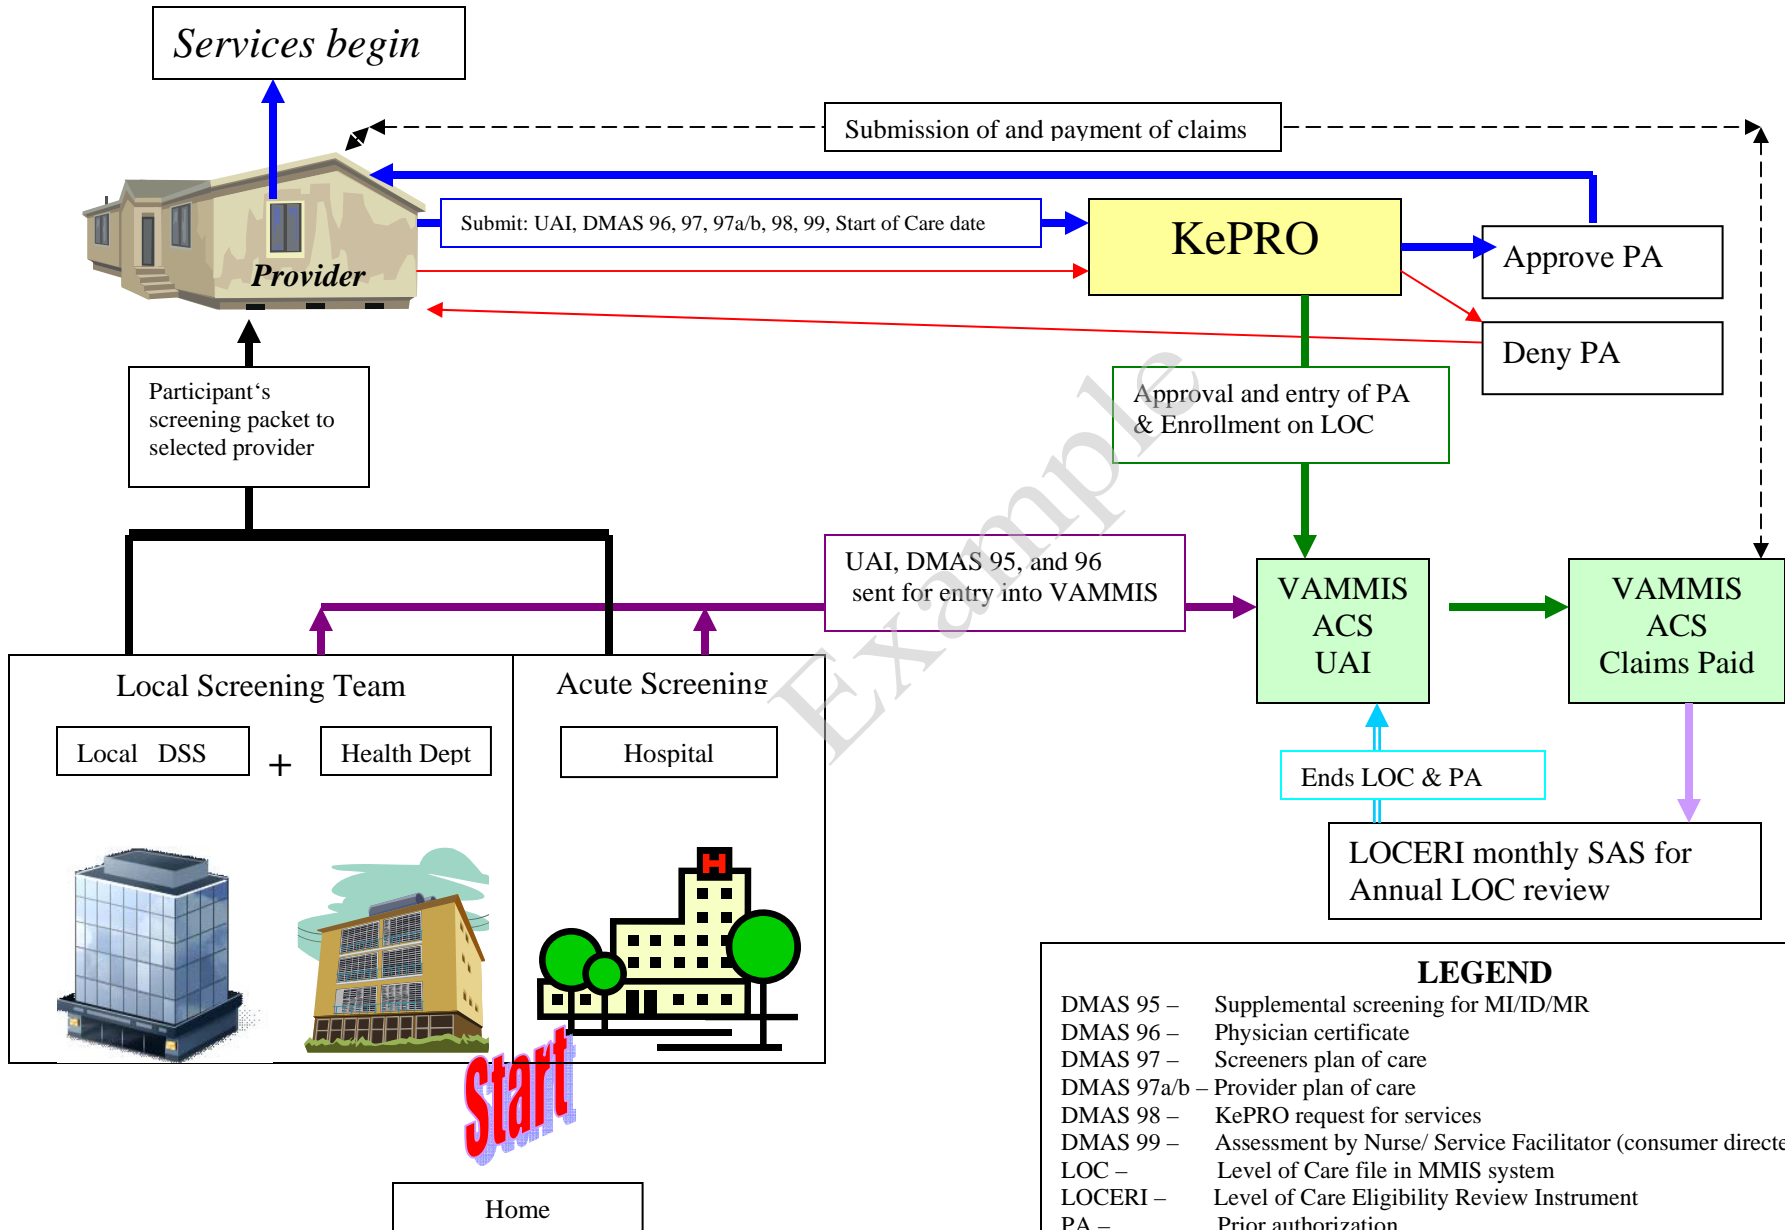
Services begin

Submission of and payment of claims

Provider

Submit: UAI, DMAS 96, 97, 97a/b, 98, 99, Start of Care date

KePRO

Approve PA

Deny PA

Participant's screening packet to selected provider

Approval and entry of PA & Enrollment on LOC

Example

UAI, DMAS 95, and 96 sent for entry into VAMMIS

VAMMIS ACS UAI

VAMMIS ACS Claims Paid

Local Screening Team

Local DSS

+

Health Dept

Acute Screening

Hospital

Ends LOC & PA

LOCERI monthly SAS for Annual LOC review

Start

Home

LEGEND

DMAS 95 – Supplemental screening for MI/ID/MR
DMAS 96 – Physician certificate
DMAS 97 – Screeners plan of care
DMAS 97a/b – Provider plan of care
DMAS 98 – KePRO request for services
DMAS 99 – Assessment by Nurse/ Service Facilitator (consumer directe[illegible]
LOC – Level of Care file in MMIS system
LOCERI – Level of Care Eligibility Review Instrument
PA – Prior authorization